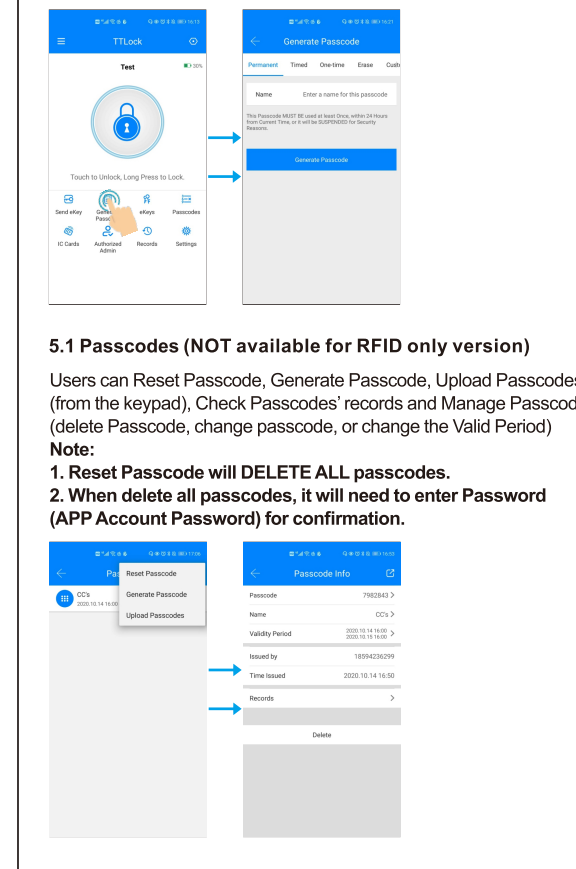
TTLock

Test 30%

Touch to Unlock, Long Press to Lock.

Send eKey
Generate Passcode
eKeys
Passcodes
IC Cards
Authorized Admin
Records
Settings

Generate Passcode

Permanent Timed One-time Erase Cust

Name Enter a name for this passcode

This Passcode MUST BE used at least Once, within 24 Hours from Current Time, or it will be SUSPENDED for Security Reasons.

Generate Passcode

5.1 Passcodes (NOT available for RFID only version)

Users can Reset Passcode, Generate Passcode, Upload Passcode (from the keypad), Check Passcodes' records and Manage Passcod (delete Passcode, change passcode, or change the Valid Period)
Note:
1. Reset Passcode will DELETE ALL passcodes.
2. When delete all passcodes, it will need to enter Password (APP Account Password) for confirmation.

Pas
Reset Passcode
Generate Passcode
Upload Passcodes
CC's
2020.10.14 16:00

Passcode Info

Passcode 7982843 >
Name CC's >
Validity Period 2020.10.14 16:00 2020.10.15 16:00 >
Issued by 18594236299
Time Issued 2020.10.14 16:50
Records >
Delete